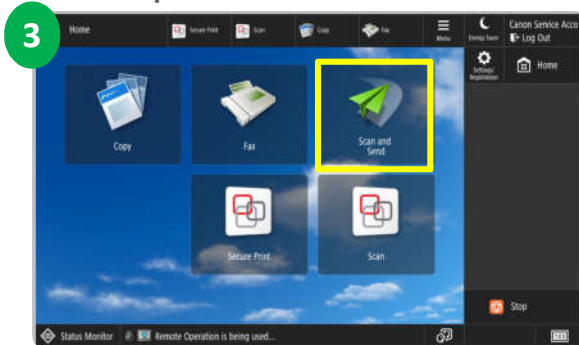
3

Home

Secure Print

Scan

Copy

Fax

Menu

Energy Saver

Canon Service Acco

Log Out

Settings/ Registration

Home

Copy

Fax

Scan and Send

Secure Print

Scan

Stop

Status Monitor

Remote Operation is being used...